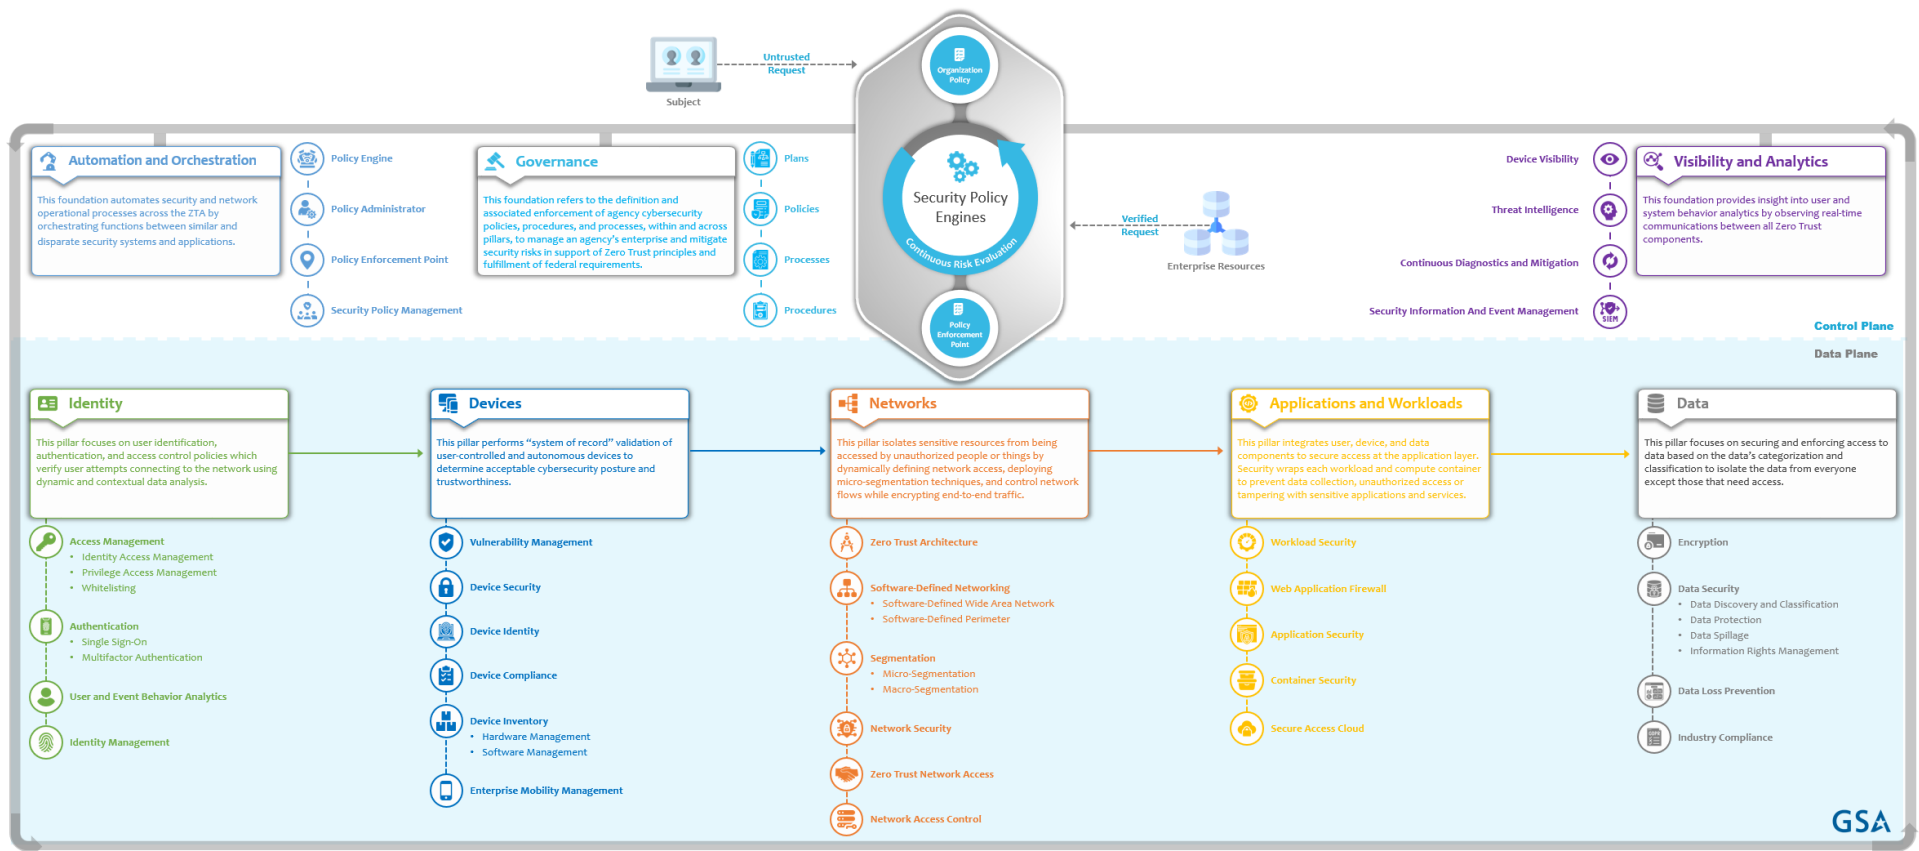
Subject

Untrusted Request

Organization Policy

Security Policy Engines

Continuous Risk Evaluation

Policy Enforcement Point

Verified Request

Enterprise Resources

Automation and Orchestration

This foundation automates security and network operational processes across the ZTA by orchestrating functions between similar and disparate security systems and applications.

Policy Engine

Policy Administrator

Policy Enforcement Point

Security Policy Management

Governance

This foundation refers to the definition and associated enforcement of agency cybersecurity policies, procedures, and processes, within and across pillars, to manage an agency's enterprise and mitigate security risks in support of Zero Trust principles and fulfillment of federal requirements.

Plans

Policies

Processes

Procedures

Device Visibility

Threat Intelligence

Continuous Diagnostics and Mitigation

Security Information And Event Management

SIEM

Visibility and Analytics

This foundation provides insight into user and system behavior analytics by observing real-time communications between all Zero Trust components.

Control Plane

Data Plane

Identity

This pillar focuses on user identification, authentication, and access control policies which verify user attempts connecting to the network using dynamic and contextual data analysis.

Access Management
• Identity Access Management
• Privilege Access Management
• Whitelisting

Authentication
• Single Sign-On
• Multifactor Authentication

User and Event Behavior Analytics

Identity Management

Devices

This pillar performs "system of record" validation of user-controlled and autonomous devices to determine acceptable cybersecurity posture and trustworthiness.

Vulnerability Management

Device Security

Device Identity

Device Compliance

Device Inventory
• Hardware Management
• Software Management

Enterprise Mobility Management

Networks

This pillar isolates sensitive resources from being accessed by unauthorized people or things by dynamically defining network access, deploying micro-segmentation techniques, and control network flows while encrypting end-to-end traffic.

Zero Trust Architecture

Software-Defined Networking
• Software-Defined Wide Area Network
• Software-Defined Perimeter

Segmentation
• Micro-Segmentation
• Macro-Segmentation

Network Security

Zero Trust Network Access

Network Access Control

Applications and Workloads

This pillar integrates user, device, and data components to secure access at the application layer. Security wraps each workload and compute container to prevent data collection, unauthorized access or tampering with sensitive applications and services.

Workload Security

Web Application Firewall

Application Security

Container Security

Secure Access Cloud

Data

This pillar focuses on securing and enforcing access to data based on the data's categorization and classification to isolate the data from everyone except those that need access.

Encryption

Data Security
• Data Discovery and Classification
• Data Protection
• Data Spillage
• Information Rights Management

Data Loss Prevention

Industry Compliance

GSA